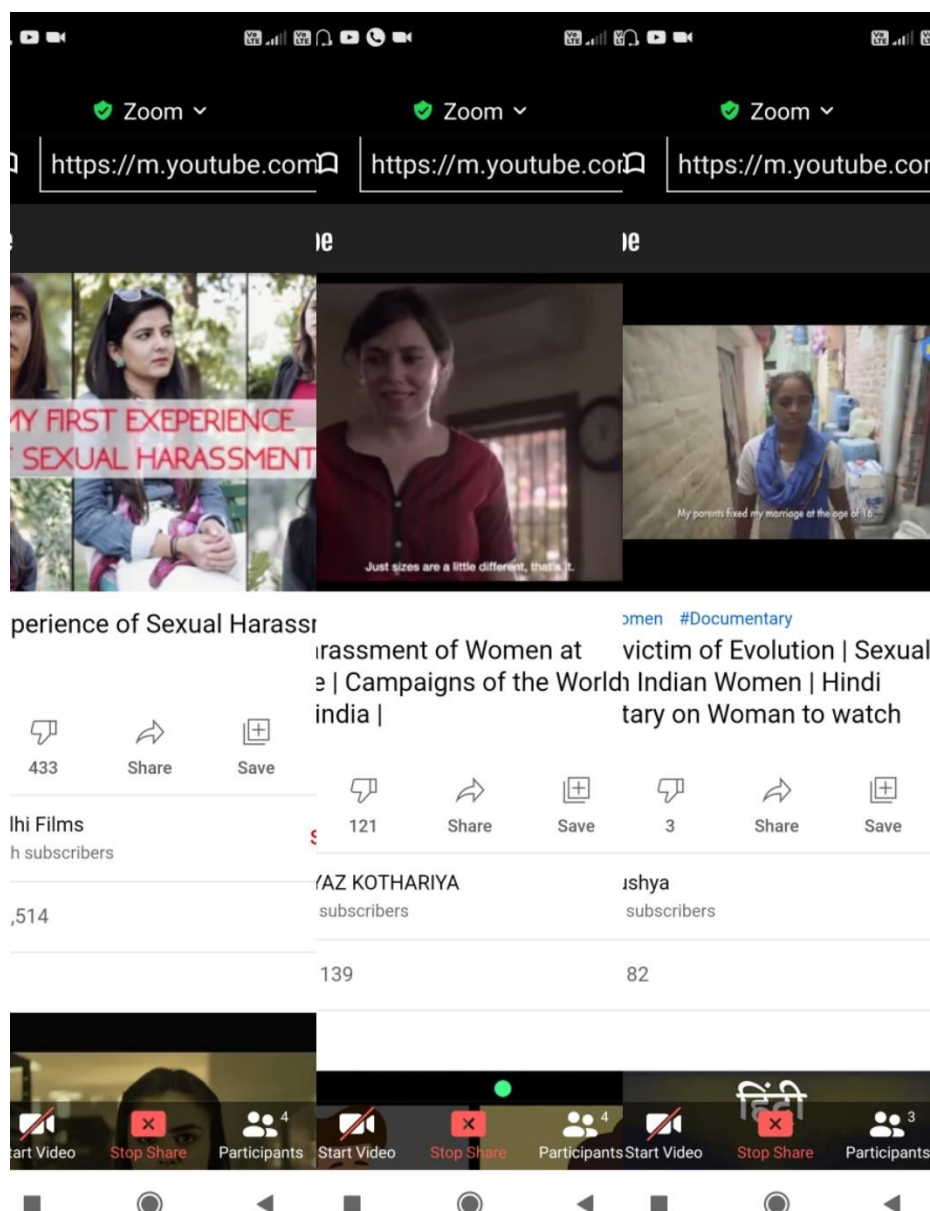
Zoom
https://m.youtube.com
e
MY FIRST EXEPERIENCE
SEXUAL HARASSMENT
perience of Sexual Harass
433
Share
Save
lhi Films
h subscribers
,514
tart Video
Stop Share
Participants 4

Zoom
https://m.youtube.com
e
Just sizes are a little different, that's it.
arassment of Women at
e | Campaigns of the World
india |
121
Share
Save
AZ KOTHARIYA
subscribers
139
Start Video
Stop Share
Participants 4

Zoom
https://m.youtube.com
e
My parents fixed my marriage at the age of 16.
omen #Documentary
victim of Evolution | Sexual
Indian Women | Hindi
tary on Woman to watch
3
Share
Save
ushya
subscribers
82
हिंदी
Start Video
Stop Share
Participants 3